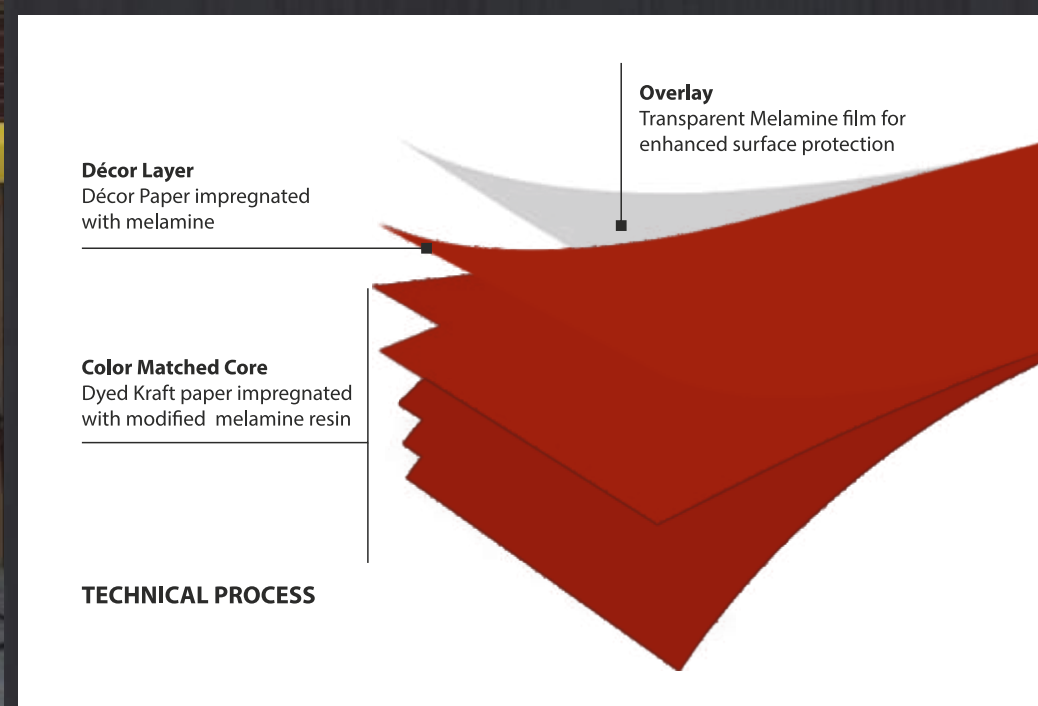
Overlay
Transparent Melamine film for enhanced surface protection

Décor Layer
Décor Paper impregnated with melamine

Color Matched Core
Dyed Kraft paper impregnated with modified melamine resin

TECHNICAL PROCESS